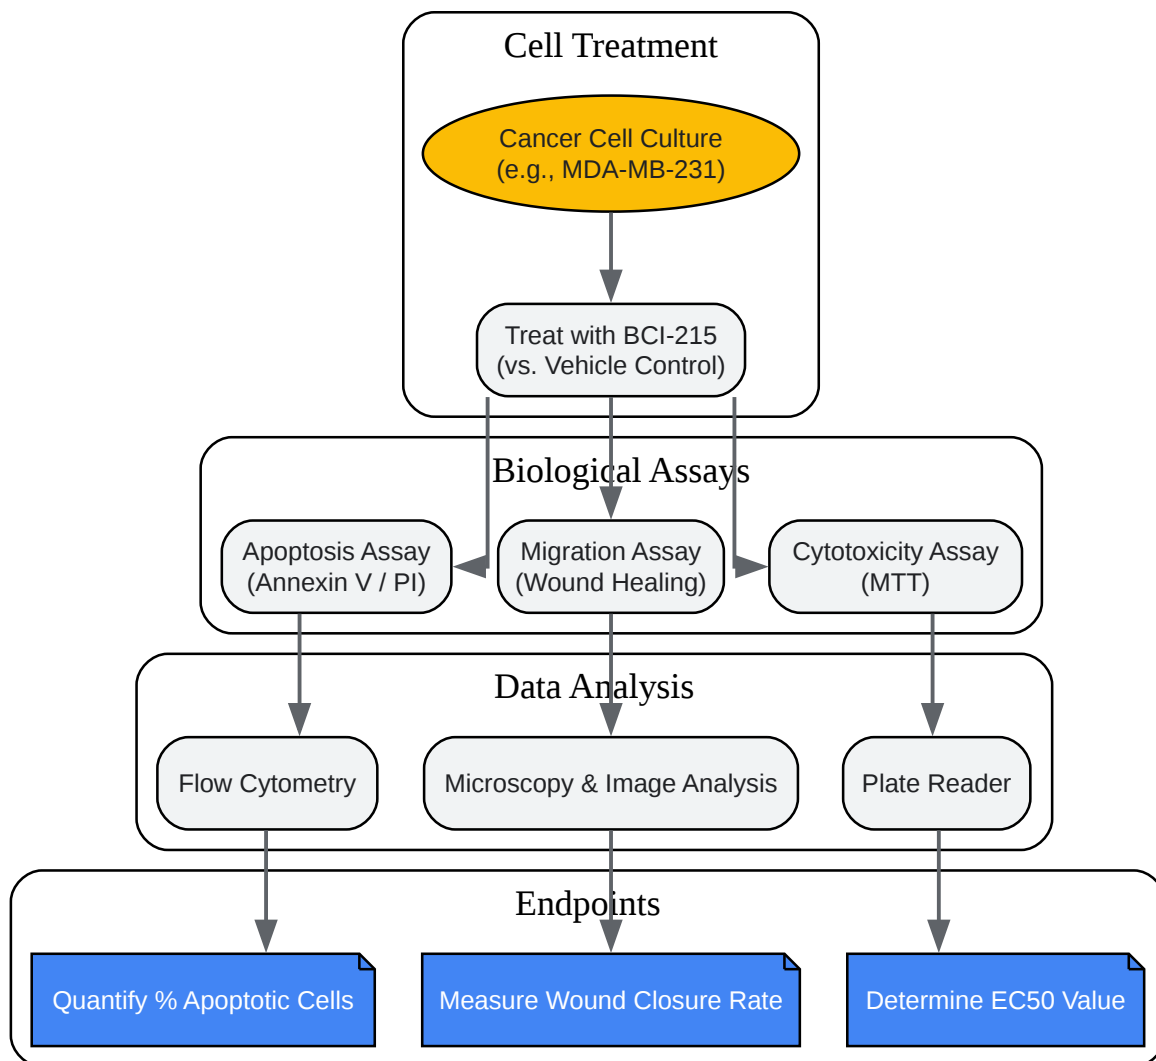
Cell Treatment

Cancer Cell Culture
(e.g., MDA-MB-231)

Treat with BCI-215
(vs. Vehicle Control)

Biological Assays

Apoptosis Assay
(Annexin V / PI)

Migration Assay
(Wound Healing)

Cytotoxicity Assay
(MTT)

Data Analysis

Flow Cytometry

Microscopy & Image Analysis

Plate Reader

Endpoints

Quantify % Apoptotic Cells

Measure Wound Closure Rate

Determine EC50 Value